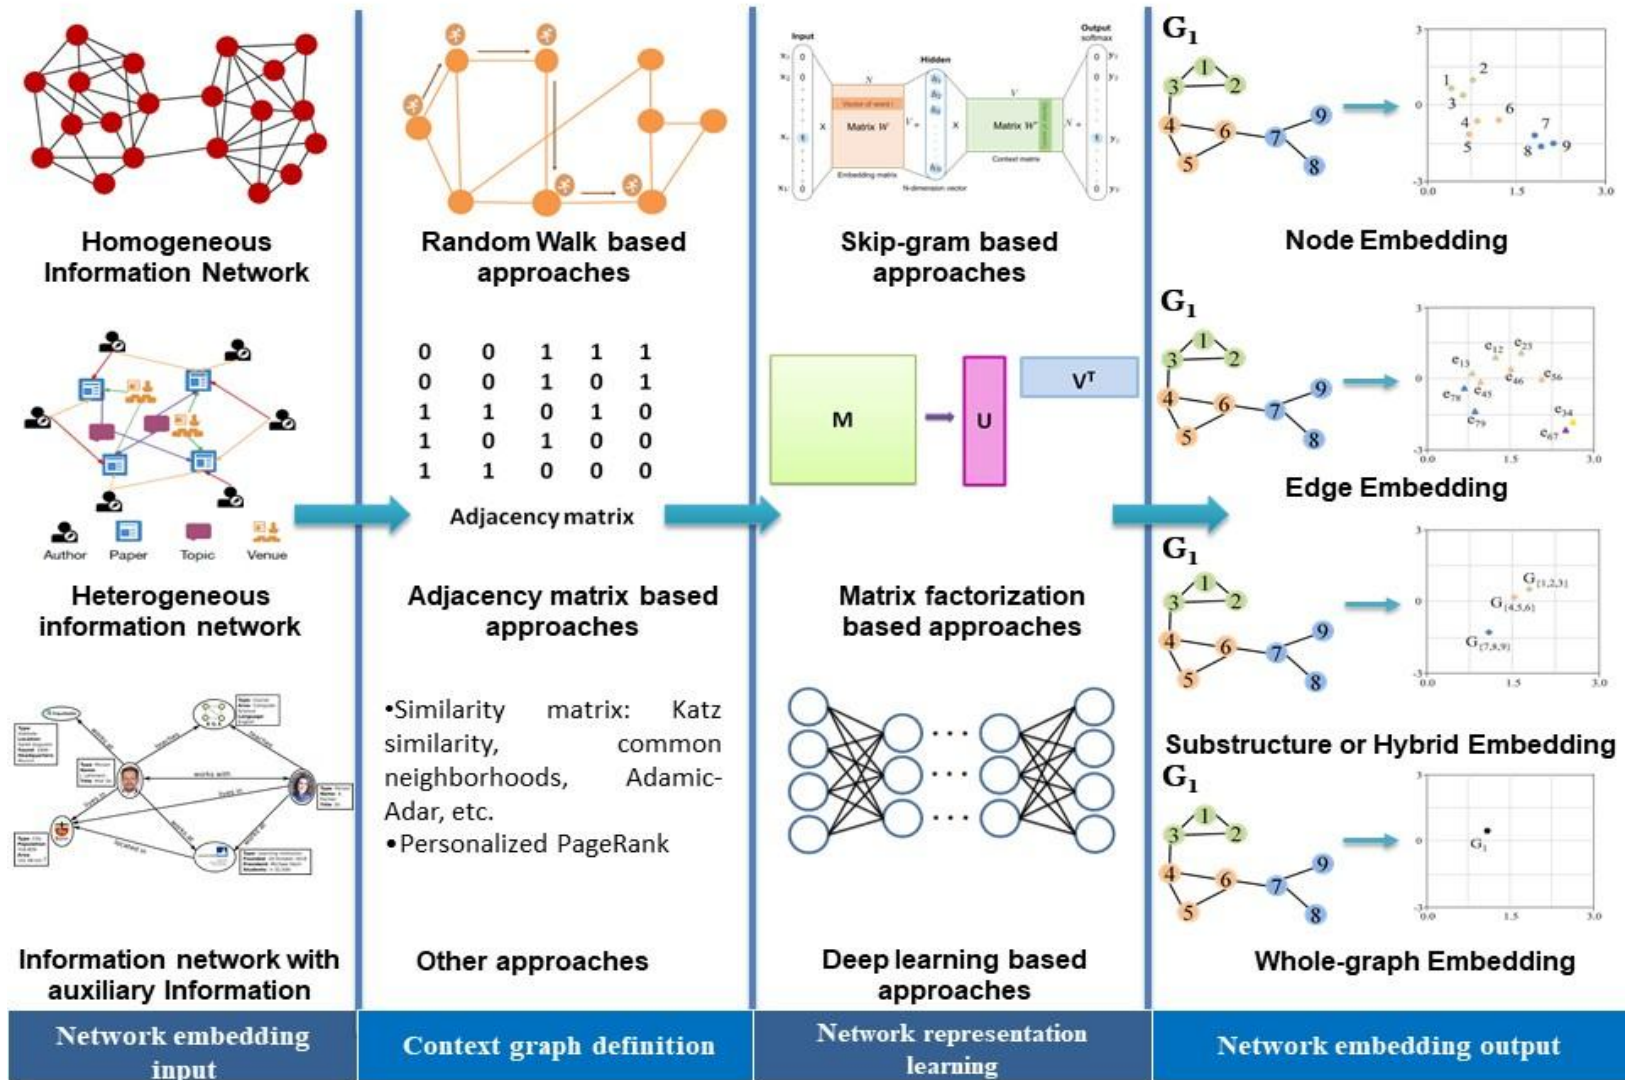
Homogeneous Information Network

Author Paper Topic Venue

Heterogeneous information network

works with
works in
teaches
lives in
located in

Information network with auxiliary Information

Network embedding input

Random Walk based approaches

| 0 | 0 | 1 | 1 | 1 |
|---|---|---|---|---|
| 0 | 0 | 1 | 0 | 1 |
| 1 | 1 | 0 | 1 | 0 |
| 1 | 0 | 1 | 0 | 0 |
| 1 | 1 | 0 | 0 | 0 |

Adjacency matrix

Adjacency matrix based approaches

•Similarity matrix: Katz similarity, common neighborhoods, Adamic-Adar, etc.
•Personalized PageRank

Other approaches

Context graph definition

Input
Hidden
Output softmax
Matrix W
Matrix W'
Embedding matrix
N-dimension vector
Context matrix

Skip-gram based approaches

M
U
$V^T$

Matrix factorization based approaches

Deep learning based approaches

Network representation learning

$G_1$
1 2 3 4 5 6 7 8 9
Node Embedding

$G_1$
$e_{12}$ $e_{23}$ $e_{13}$ $e_{46}$ $e_{56}$ $e_{78}$ $e_{45}$ $e_{34}$ $e_{79}$ $e_{67}$
Edge Embedding

$G_1$
$G_{\{1,2,3\}}$ $G_{\{4,5,6\}}$ $G_{\{7,8,9\}}$
Substructure or Hybrid Embedding

$G_1$
$G_1$
Whole-graph Embedding

3 0 -3 0.0 1.5 3.0

Network embedding output